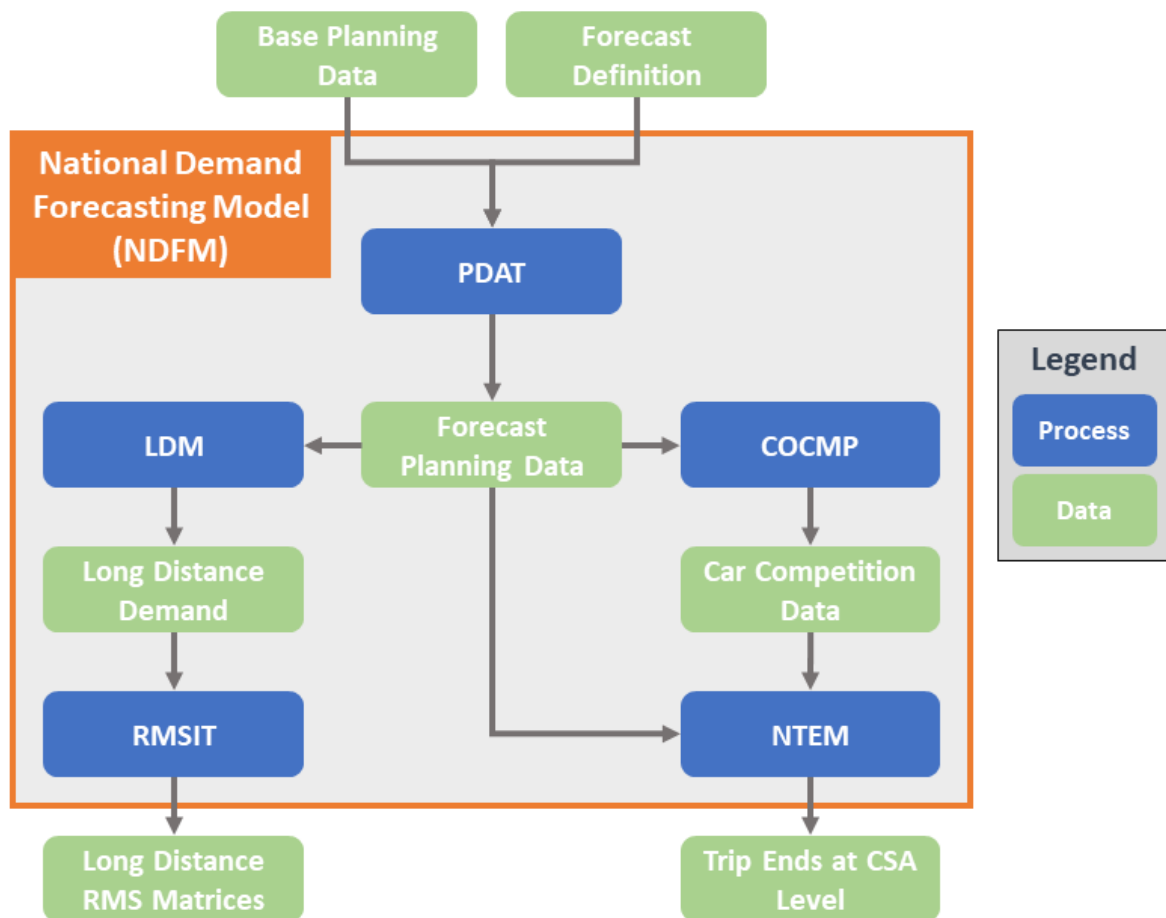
Base Planning Data

Forecast Definition

National Demand Forecasting Model (NDFM)

PDAT

LDM

Forecast Planning Data

COCMP

Long Distance Demand

Car Competition Data

RMSIT

NTEM

Long Distance RMS Matrices

Trip Ends at CSA Level

Legend

Process

Data